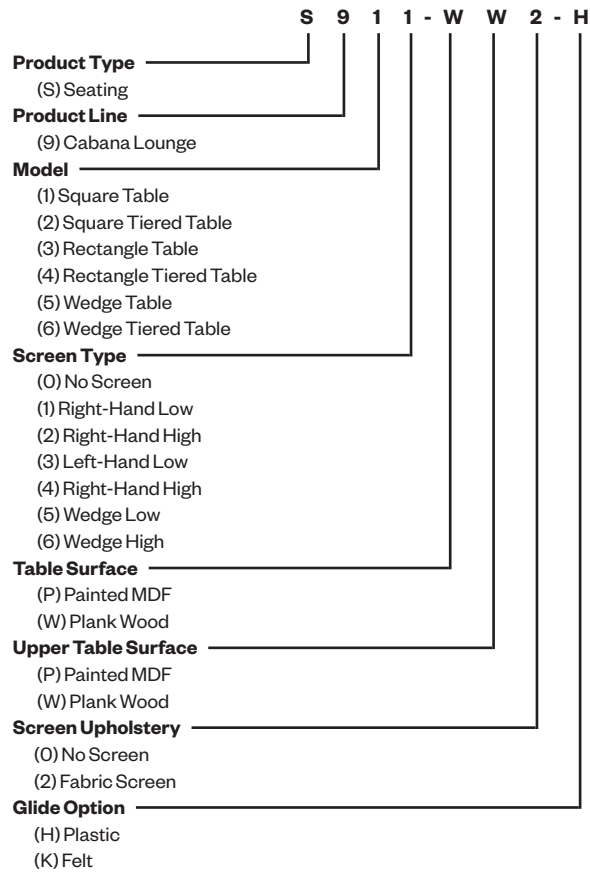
S 9 1 1 - W W 2 - H

Product Type
(S) Seating

Product Line
(9) Cabana Lounge

Model
(1) Square Table
(2) Square Tiered Table
(3) Rectangle Table
(4) Rectangle Tiered Table
(5) Wedge Table
(6) Wedge Tiered Table

Screen Type
(0) No Screen
(1) Right-Hand Low
(2) Right-Hand High
(3) Left-Hand Low
(4) Right-Hand High
(5) Wedge Low
(6) Wedge High

Table Surface
(P) Painted MDF
(W) Plank Wood

Upper Table Surface
(P) Painted MDF
(W) Plank Wood

Screen Upholstery
(0) No Screen
(2) Fabric Screen

Glide Option
(H) Plastic
(K) Felt